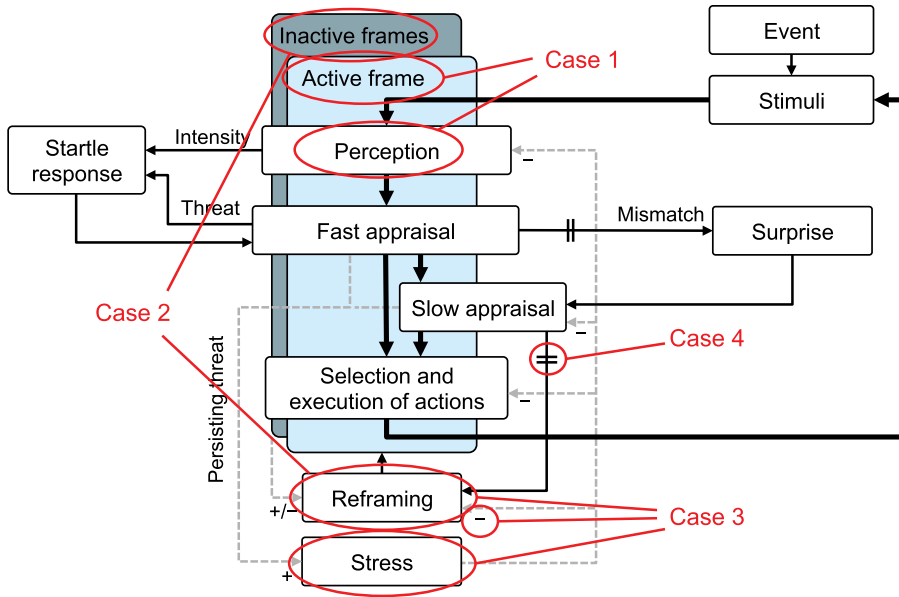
Inactive frames
Active frame
Case 1
Event
Stimuli
Startle response
Intensity
Perception
–
Threat
Fast appraisal
Mismatch
Surprise
Case 2
Slow appraisal
–
Case 4
Persisting threat
Selection and execution of actions
–
Reframing
+/–
–
Case 3
Stress
+